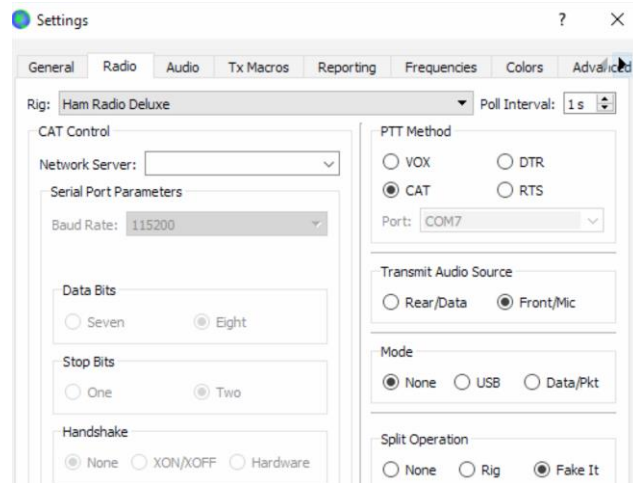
Settings ? ×

General Radio Audio Tx Macros Reporting Frequencies Colors Advanced

Rig: Ham Radio Deluxe Poll Interval: 1 s

CAT Control

Network Server:

Serial Port Parameters

Baud Rate: 115200

Data Bits

Seven Eight

Stop Bits

One Two

Handshake

None XON/XOFF Hardware

PTT Method

VOX DTR

CAT RTS

Port: COM7

Transmit Audio Source

Rear/Data Front/Mic

Mode

None USB Data/Pkt

Split Operation

None Rig Fake It